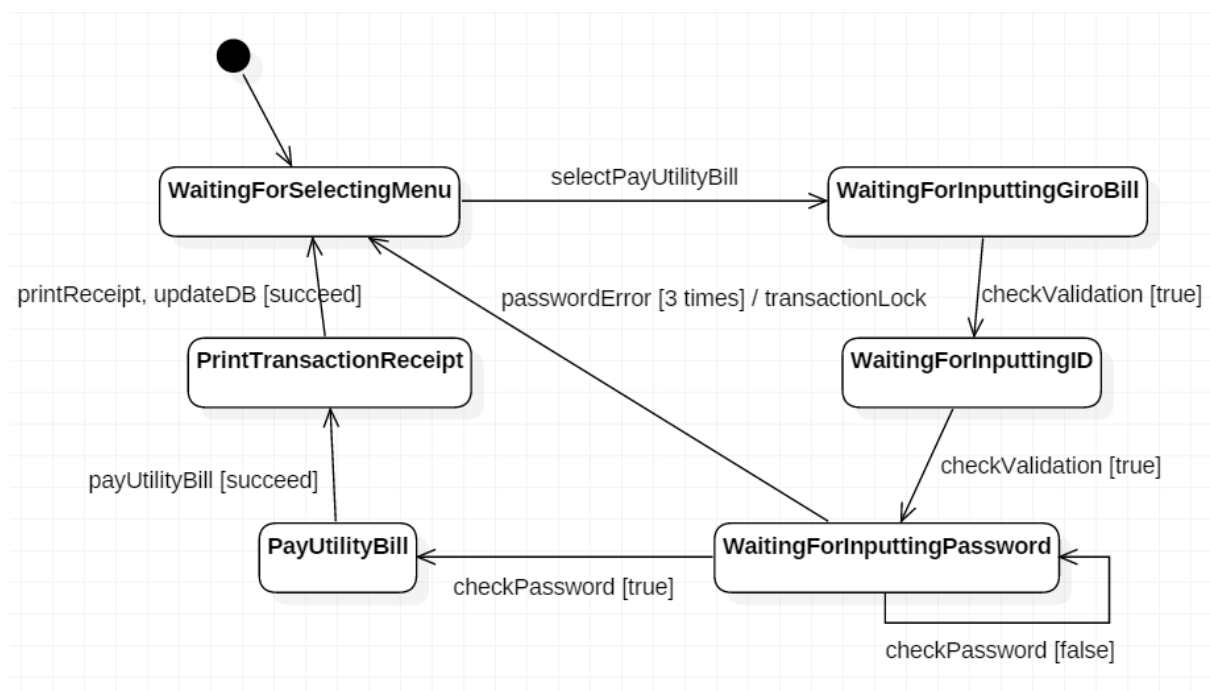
WaitingForSelectingMenu

selectPayUtilityBill

WaitingForInputtingGiroBill

printReceipt, updateDB [succeed]

passwordError [3 times] / transactionLock

checkValidation [true]

PrintTransactionReceipt

WaitingForInputtingID

checkValidation [true]

payUtilityBill [succeed]

PayUtilityBill

WaitingForInputtingPassword

checkPassword [true]

checkPassword [false]